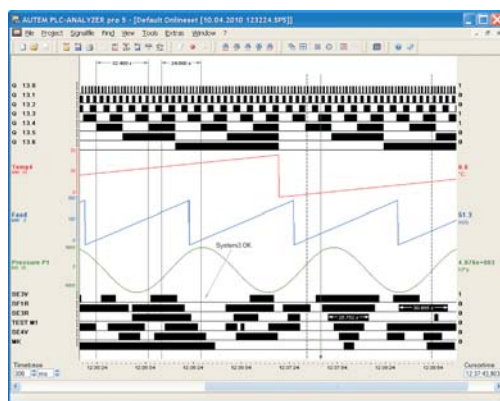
AUTEM PLC-ANALYZER pro 5 - [Default Onlineset [10.04.2010 123224.SPS]]

File Project Signals Find View Tools Extras Window ?

Q 13.0
Q 13.1
Q 13.2
Q 13.3
Q 13.4
Q 13.5
Q 13.6

Temp4
Feed
Pressure P1

System3 OK

6.8
°C
51.3
m/s
4.876e+003
kPa

DE3V
DF1R
DE3R
TEST M1
DE4V
MK

Timebase
300 ms

Cursortime
12:37:43.903

12:36:24
12:36:54
12:36:24
12:36:54
12:37:24
12:37:54
12:38:24
12:38:54